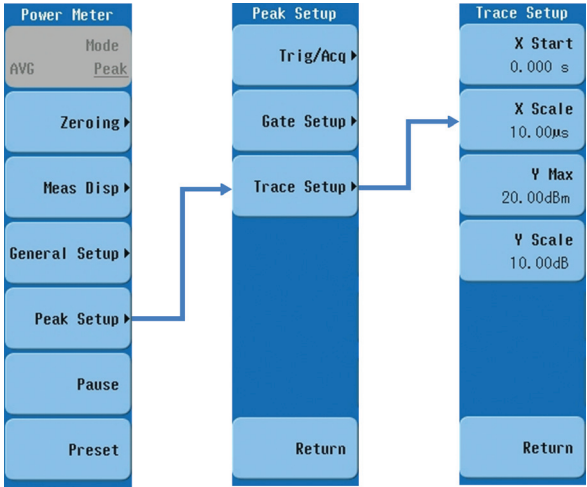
Power Meter

Mode
AVG Peak

Zoroing ▸

Meas Disp ▸

General Setup ▸

Peak Setup ▸

Pause

Preset

Peak Setup

Trig/Acq ▸

Gate Setup ▸

Trace Setup ▸

Return

Trace Setup

X Start
0.000 s

X Scale
10.00μs

Y Max
20.00dBm

Y Scale
10.00dB

Return